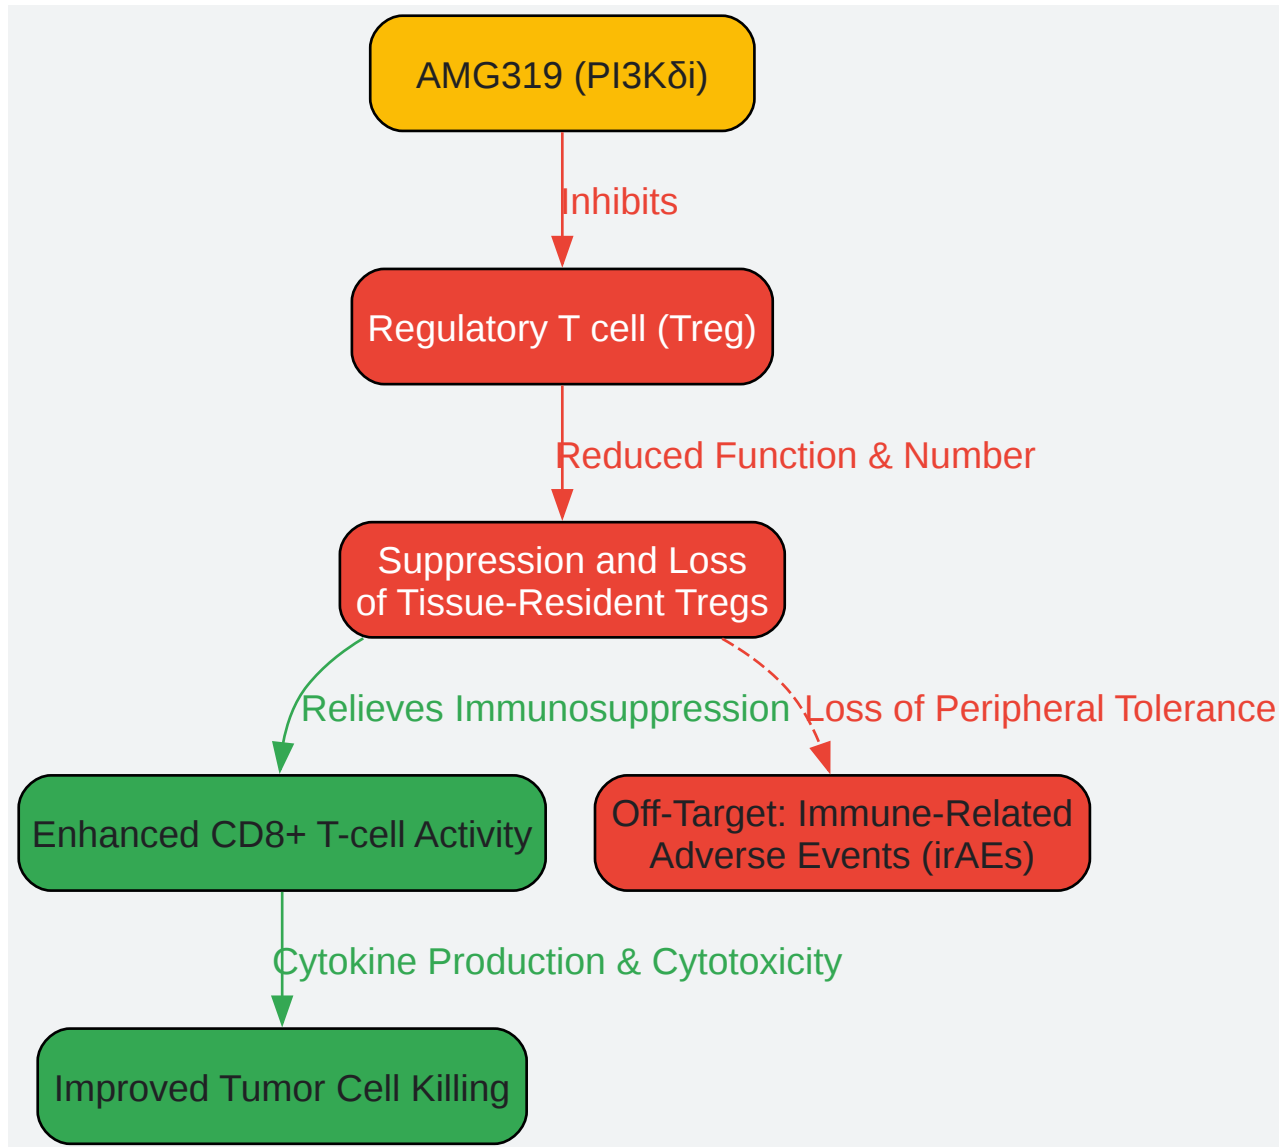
AMG319 (PI3Kδi)

Inhibits

Regulatory T cell (Treg)

Reduced Function & Number

Suppression and Loss of Tissue-Resident Tregs

Relieves Immunosuppression

Loss of Peripheral Tolerance

Enhanced CD8+ T-cell Activity

Off-Target: Immune-Related Adverse Events (irAEs)

Cytokine Production & Cytotoxicity

Improved Tumor Cell Killing